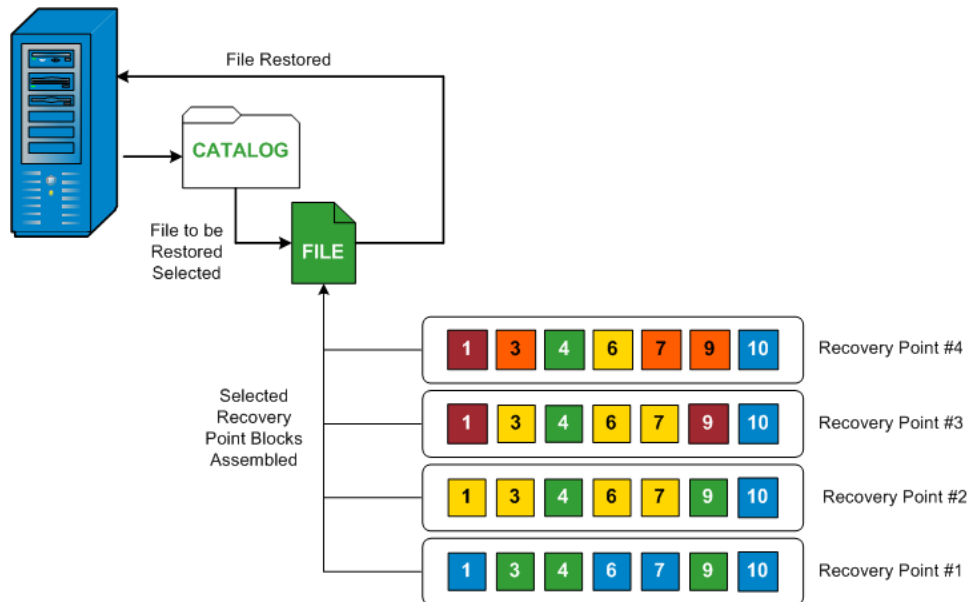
File Restored

CATALOG

File to be Restored Selected

FILE

Selected Recovery Point Blocks Assembled

| 1 | 3 | 4 | 6 | 7 | 9 | 10 | Recovery Point #4 |
|---|---|---|---|---|---|---|---|
| 1 | 3 | 4 | 6 | 7 | 9 | 10 | Recovery Point #3 |
| 1 | 3 | 4 | 6 | 7 | 9 | 10 | Recovery Point #2 |
| 1 | 3 | 4 | 6 | 7 | 9 | 10 | Recovery Point #1 |